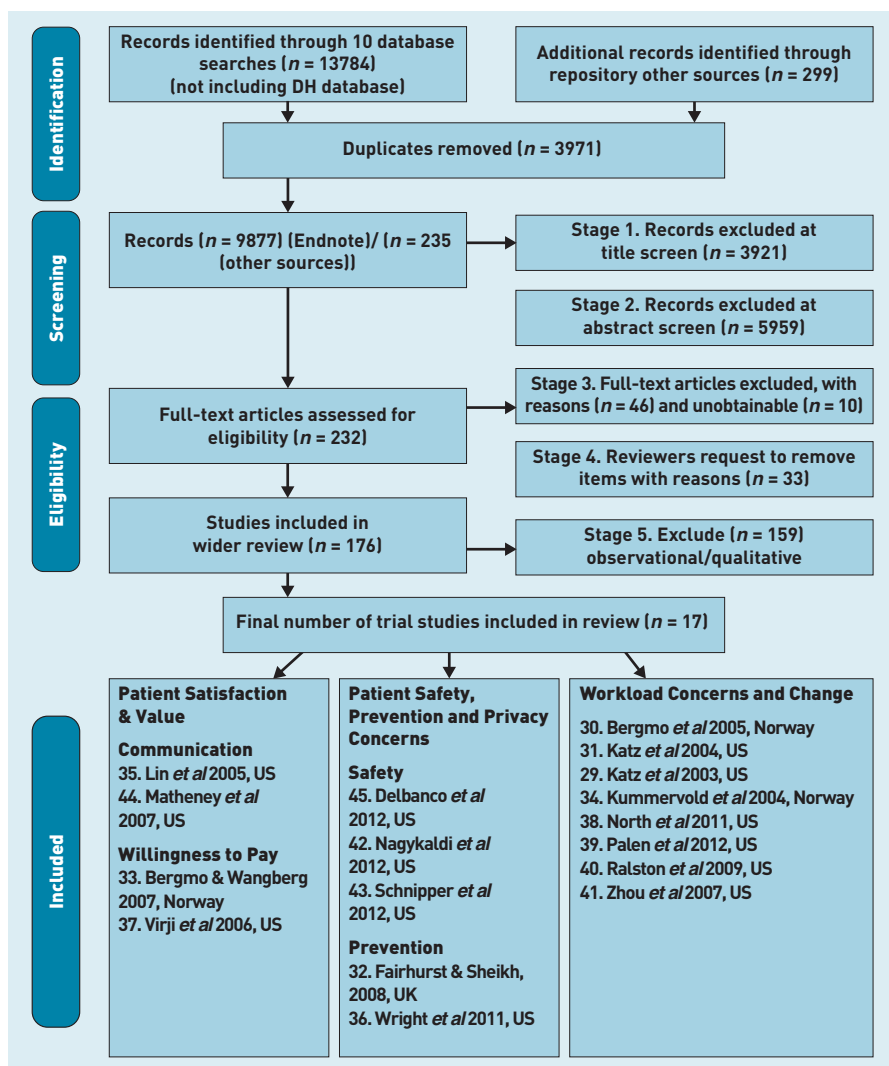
Identification

Records identified through 10 database searches ($n$ = 13784) (not including DH database)

Additional records identified through repository other sources ($n$ = 299)

Duplicates removed ($n$ = 3971)

Screening

Records ($n$ = 9877) (Endnote)/ ($n$ = 235 (other sources))

Stage 1. Records excluded at title screen ($n$ = 3921)

Stage 2. Records excluded at abstract screen ($n$ = 5959)

Eligibility

Full-text articles assessed for eligibility ($n$ = 232)

Stage 3. Full-text articles excluded, with reasons ($n$ = 46) and unobtainable ($n$ = 10)

Stage 4. Reviewers request to remove items with reasons ($n$ = 33)

Studies included in wider review ($n$ = 176)

Stage 5. Exclude ($n$ = 159) observational/qualitative

Final number of trial studies included in review ($n$ = 17)

Included

Patient Satisfaction & Value

Communication
35. Lin et al 2005, US
44. Matheney et al 2007, US

Willingness to Pay
33. Bergmo & Wangberg 2007, Norway
37. Virji et al 2006, US

Patient Safety, Prevention and Privacy Concerns

Safety
45. Delbanco et al 2012, US
42. Nagykaldi et al 2012, US
43. Schnipper et al 2012, US

Prevention
32. Fairhurst & Sheikh, 2008, UK
36. Wright et al 2011, US

Workload Concerns and Change

30. Bergmo et al 2005, Norway
31. Katz et al 2004, US
29. Katz et al 2003, US
34. Kummervold et al 2004, Norway
38. North et al 2011, US
39. Palen et al 2012, US
40. Ralston et al 2009, US
41. Zhou et al 2007, US